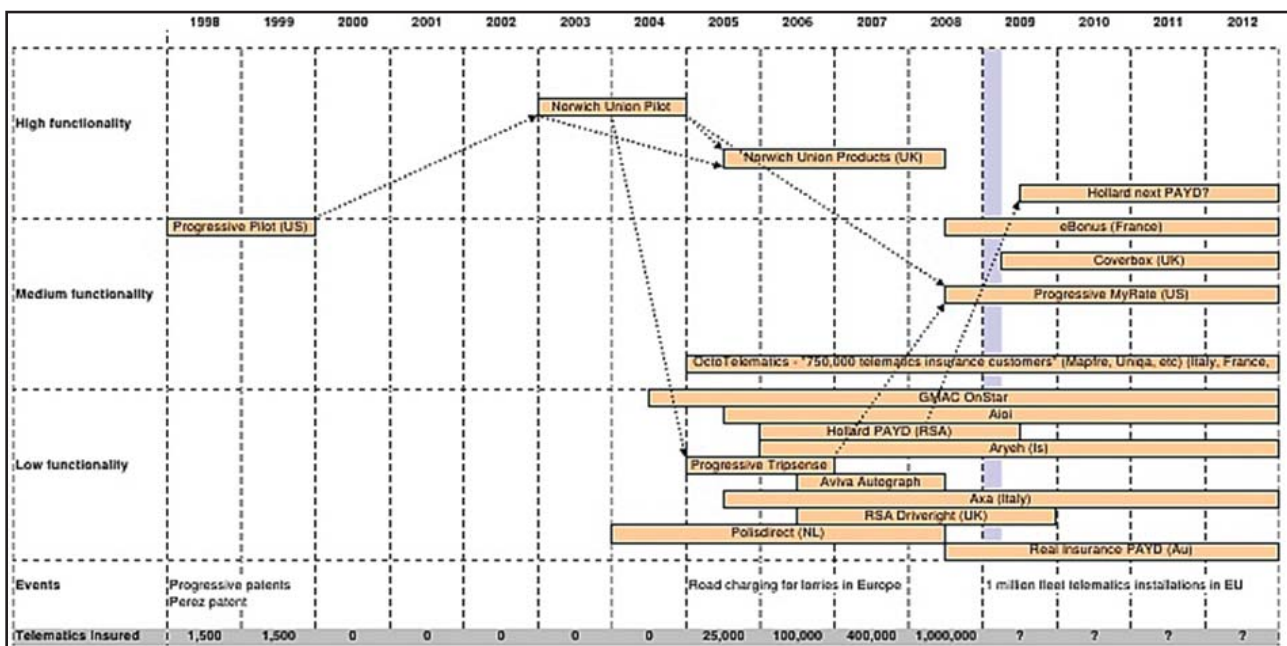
1998 1999 2000 2001 2002 2003 2004 2005 2006 2007 2008 2009 2010 2011 2012

High functionality

Norwich Union Pilot

"Norwich Union Products (UK)

Hollard next PAYD?

Progressive Pilot (US)

eBonus (France)

Coverbox (UK)

Medium functionality

Progressive MyRate (US)

OctoTelematics - "750,000 telematics insurance customers" (Mapfre, Uniqa, etc) (Italy, France,

GMAC OnStar

Aioi

Hollard PAYD (RSA)

Aryeh (Is)

Low functionality

Progressive Tripsense

Aviva Autograph

Axa (Italy)

RSA Driveright (UK)

Polisdirect (NL)

Real Insurance PAYD (Au)

Events

Progressive patents Perez patent

Road charging for lorries in Europe

1 million fleet telematics installations in EU

| Telematics Insured | 1,500 | 1,500 | 0 | 0 | 0 | 0 | 0 | 25,000 | 100,000 | 400,000 | 1,000,000 | ? | ? | ? | ? |